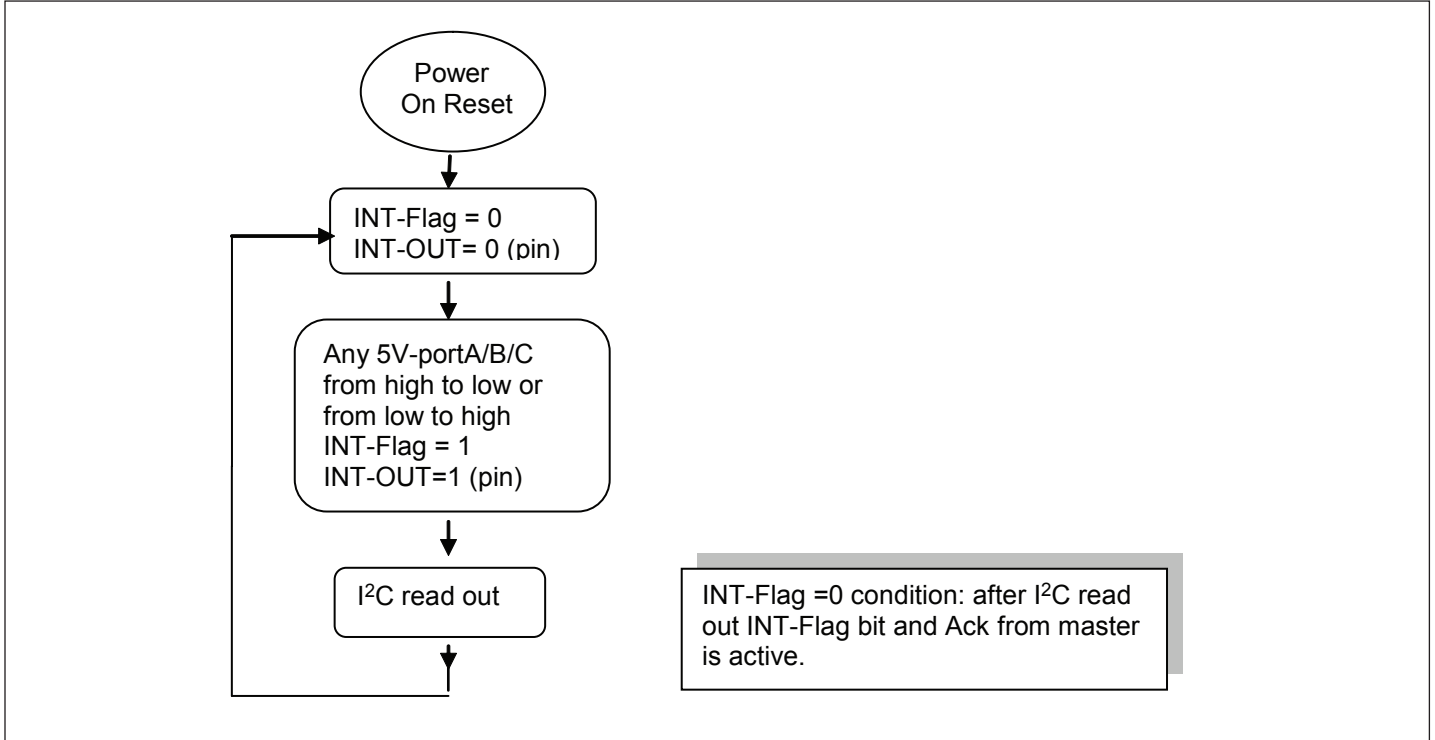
Power On Reset

INT-Flag = 0
INT-OUT= 0 (pin)

Any 5V-portA/B/C from high to low or from low to high
INT-Flag = 1
INT-OUT=1 (pin)

I$^2$C read out

INT-Flag =0 condition: after I$^2$C read out INT-Flag bit and Ack from master is active.